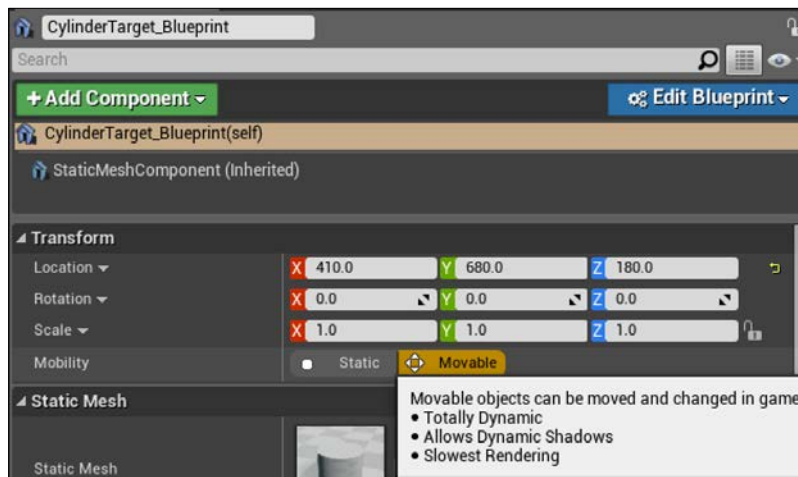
CylinderTarget_Blueprint

Search

+ Add Component

Edit Blueprint

CylinderTarget_Blueprint(self)

StaticMeshComponent (Inherited)

Transform

Location X 410.0 Y 680.0 Z 180.0

Rotation X 0.0 Y 0.0 Z 0.0

Scale X 1.0 Y 1.0 Z 1.0

Mobility Static Movable

Static Mesh

Static Mesh

Movable objects can be moved and changed in game
• Totally Dynamic
• Allows Dynamic Shadows
• Slowest Rendering